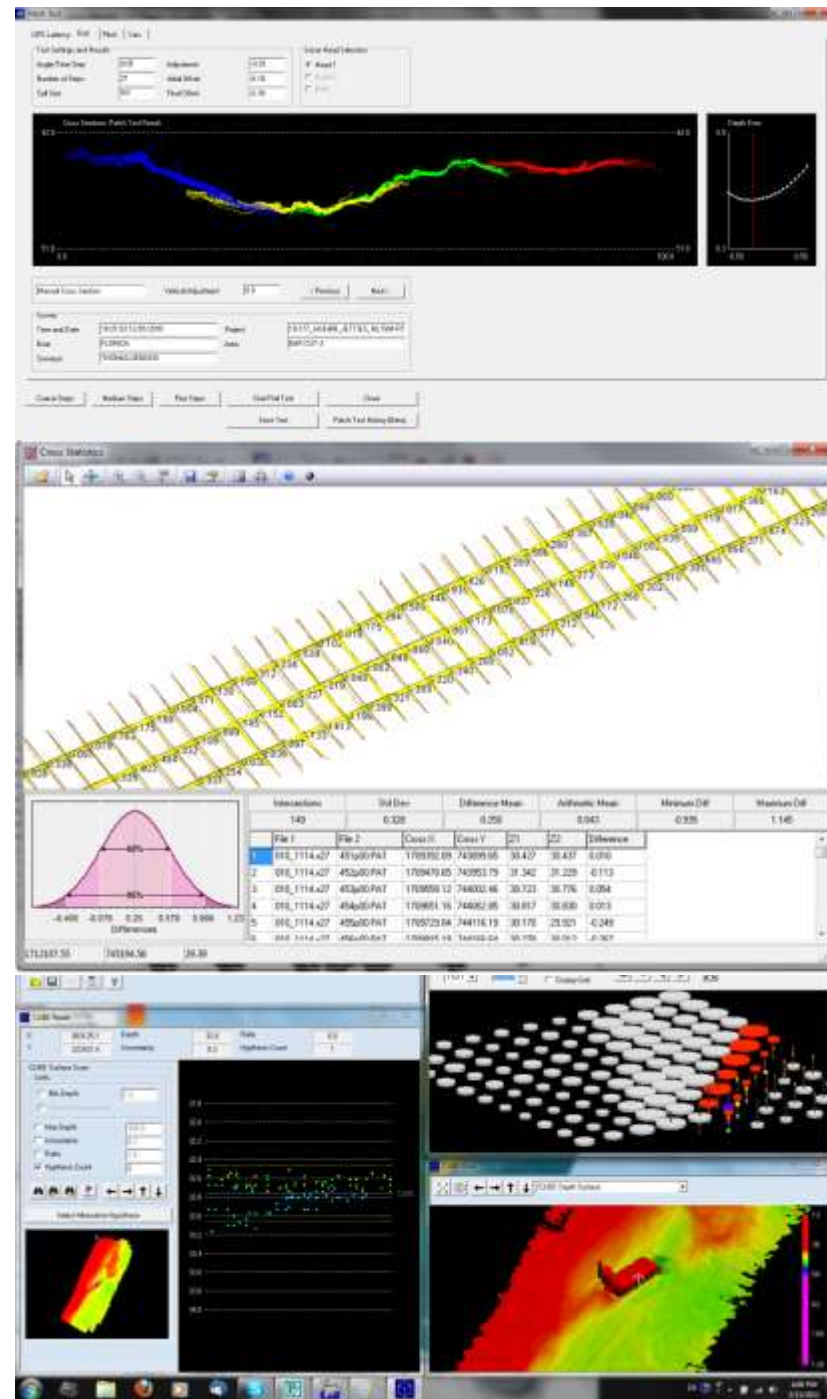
Patch Test

GPS Latency | Roll | Pitch | Yaw

Test Settings and Results
Angle/Time Step
Number of Steps
Cell Size
Adjustment
Initial Offset
Final Offset

Sonar Head Selection
Head 1

Cross Section: Patch Test Result

Depth Error

Manual Cross Section
Vertical Adjustment
< Previous
Next >

Survey
Time and Date
Boat
Surveyor
Project
Area

Coarse Steps
Medium Steps
Fine Steps
Use Full Test
Save Test
Close
Patch Test History (Beta)

Cross Statistics

| Intersections | Std Dev | Difference Mean | Arithmetic Mean | Minimum Diff | Maximum Diff |
|---|---|---|---|---|---|
| 149 | 0.328 | 0.258 | 0.043 | -0.935 | 1.146 |

| | File 1 | File 2 | Cross X | Cross Y | Z1 | Z2 | Difference |
|---|---|---|---|---|---|---|---|
| 1 | 010_1114.s27 | 451p00.PAT | 1769392.69 | 743899.65 | 30.427 | 30.437 | 0.010 |
| 2 | 010_1114.s27 | 452p00.PAT | 1769470.65 | 743953.79 | 31.342 | 31.229 | -0.113 |
| 3 | 010_1114.s27 | 453p00.PAT | 1769550.12 | 744002.46 | 30.723 | 30.776 | 0.054 |
| 4 | 010_1114.s27 | 454p00.PAT | 1769651.16 | 744062.85 | 30.617 | 30.630 | 0.013 |
| 5 | 010_1114.s27 | 455p00.PAT | 1769729.04 | 744116.19 | 30.170 | 29.921 | -0.249 |

65%
95%
-0.488 -0.079 0.25 0.579 0.908 1.23
Differences

1712037.33 745194.56 29.39

CUBE Node
Depth
Uncertainty
Ratio
Hypothesis Count

CUBE Surface Scan
Limits
Min Depth
Max Depth
Uncertainty
Ratio
Hypothesis Count

Select Alternative Hypothesis

Display Grid

CUBE Depth Surface